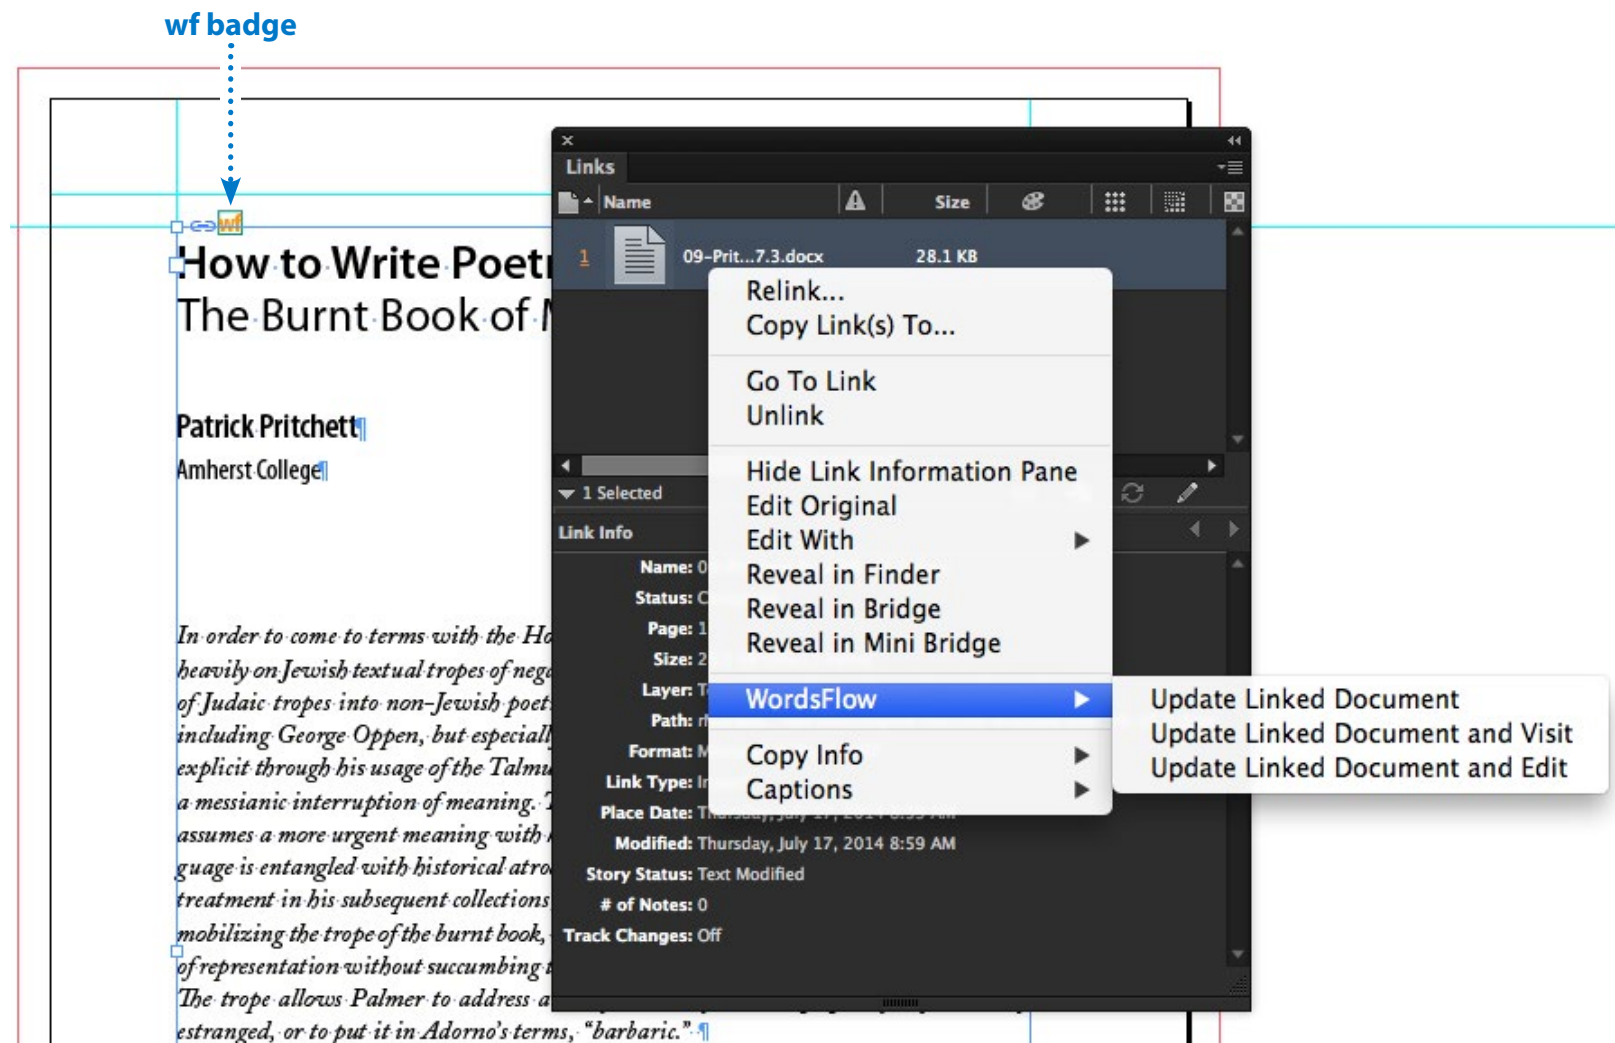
wf badge

wf

How to Write Poet
The Burnt Book of

Patrick Pritchett
Amherst College

In order to come to terms with the Ho
heavily on Jewish textual tropes of neg
of Judaic tropes into non-Jewish poet
including George Oppen, but especiall
explicit through his usage of the Talmu
a messianic interruption of meaning.
assumes a more urgent meaning with
guage is entangled with historical atro
treatment in his subsequent collections
mobilizing the trope of the burnt book,
of representation without succumbing
The trope allows Palmer to address a
estranged, or to put it in Adorno's terms, "barbaric."

Links
Name
Size
1 09-Prit...7.3.docx 28.1 KB
1 Selected
Link Info
Name: 0
Status: C
Page: 1
Size: 2
Layer: T
Path: r
Format: M
Link Type: I
Place Date: T
Modified: Thursday, July 17, 2014 8:59 AM
Story Status: Text Modified
# of Notes: 0
Track Changes: Off

Relink...
Copy Link(s) To...
Go To Link
Unlink
Hide Link Information Pane
Edit Original
Edit With
Reveal in Finder
Reveal in Bridge
Reveal in Mini Bridge
WordsFlow
Copy Info
Captions

Update Linked Document
Update Linked Document and Visit
Update Linked Document and Edit